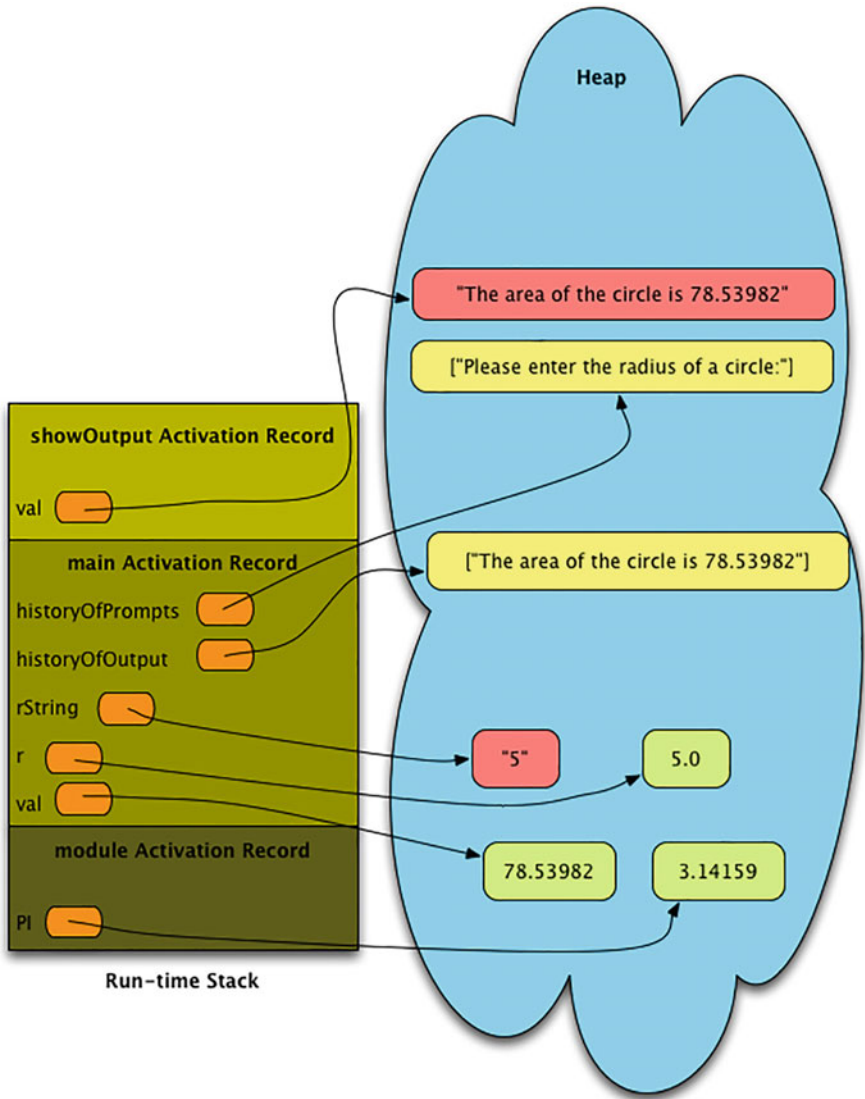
Heap

"The area of the circle is 78.53982"

["Please enter the radius of a circle:"]

showOutput Activation Record

val

main Activation Record

historyOfPrompts

historyOfOutput

["The area of the circle is 78.53982"]

rString

r

val

"5"

5.0

module Activation Record

78.53982

3.14159

PI

Run-time Stack